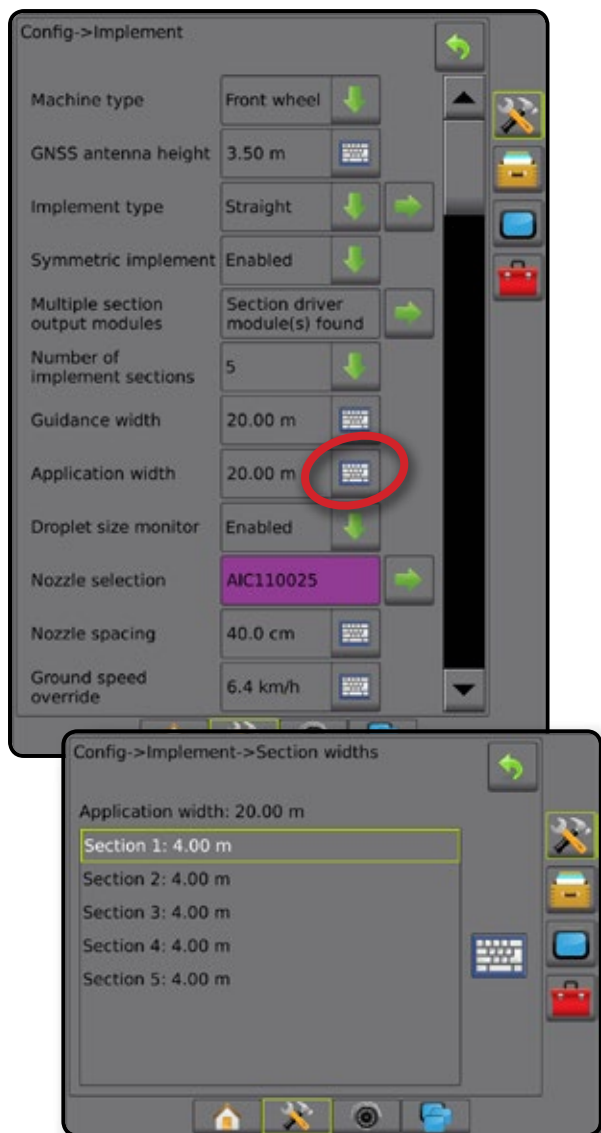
Config->Implement

| | |
|---|---|
| Machine type | Front wheel |
| GNSS antenna height | 3.50 m |
| Implement type | Straight |
| Symmetric implement | Enabled |
| Multiple section output modules | Section driver module(s) found |
| Number of implement sections | 5 |
| Guidance width | 20.00 m |
| Application width | 20.00 m |
| Droplet size monitor | Enabled |
| Nozzle selection | AIC110025 |
| Nozzle spacing | 40.0 cm |
| Ground speed override | 6.4 km/h |

Config->Implement->Section widths

Application width: 20.00 m

Section 1: 4.00 m

Section 2: 4.00 m

Section 3: 4.00 m

Section 4: 4.00 m

Section 5: 4.00 m